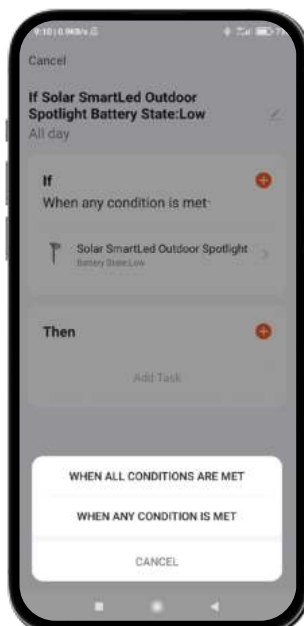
9:10 | 0.9KB/s

Cancel

If Solar SmartLed Outdoor Spotlight Battery State:Low
All day

If
When any condition is met

Solar SmartLed Outdoor Spotlight
Battery State:Low

Then

Add Task

WHEN ALL CONDITIONS ARE MET

WHEN ANY CONDITION IS MET

CANCEL